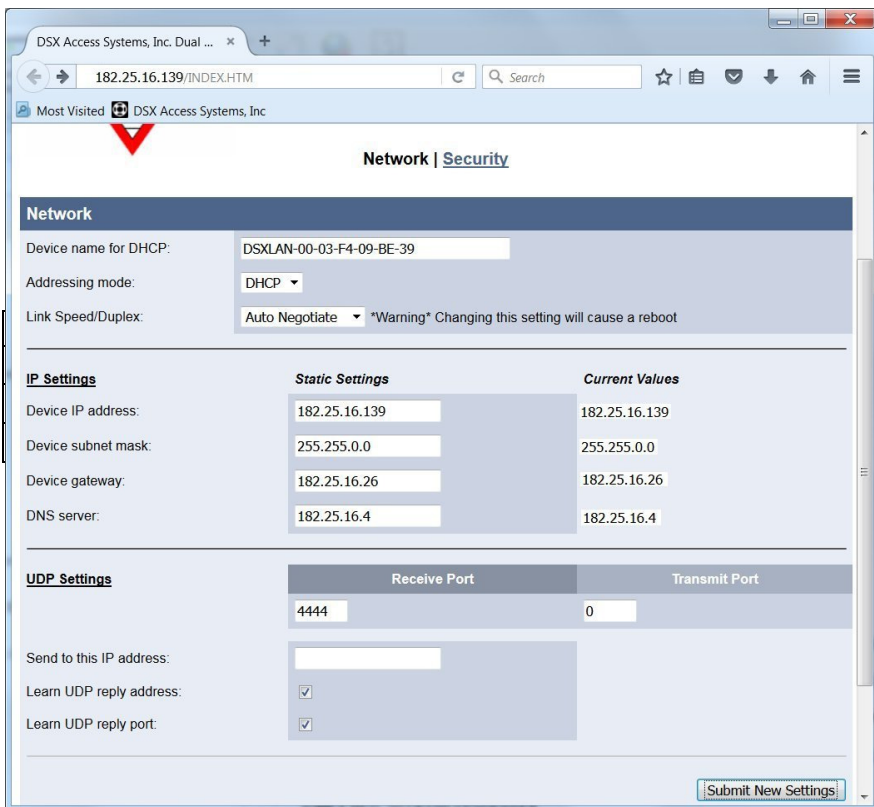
DSX Access Systems, Inc. Dual ... ×

182.25.16.139/INDEX.HTM

Search

Most Visited DSX Access Systems, Inc

Network | Security

Network

Device name for DHCP: DSXLAN-00-03-F4-09-BE-39

Addressing mode: DHCP

Link Speed/Duplex: Auto Negotiate *Warning* Changing this setting will cause a reboot

| IP Settings | Static Settings | Current Values |
|---|---|---|
| Device IP address: | 182.25.16.139 | 182.25.16.139 |
| Device subnet mask: | 255.255.0.0 | 255.255.0.0 |
| Device gateway: | 182.25.16.26 | 182.25.16.26 |
| DNS server: | 182.25.16.4 | 182.25.16.4 |

| UDP Settings | Receive Port | Transmit Port |
|---|---|---|
| | 4444 | 0 |

Send to this IP address:

Learn UDP reply address: ✓

Learn UDP reply port: ✓

Submit New Settings